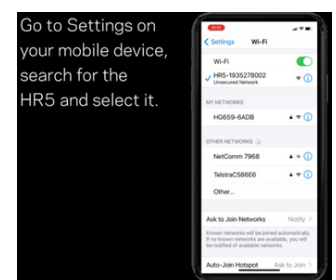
Go to Settings on your mobile device, search for the HR5 and select it.

Settings Wi-Fi

Wi-Fi

HR5-1935278002
Unsecured Network

MY NETWORKS

HG659-6AD8

OTHER NETWORKS

NetComm 7968

TelstraC58666

Other...

Ask to Join Networks Notify

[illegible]

Auto-Join Hotspot Ask to Join